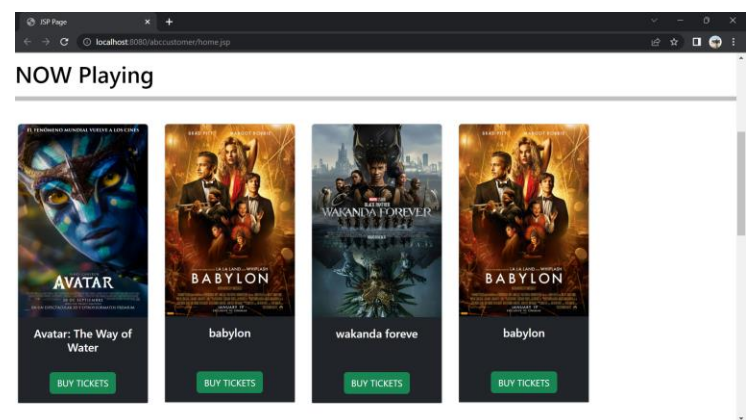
JSP Page
localhost:8080/abccustomer/home.jsp

NOW Playing

EL FENÓMENO MUNDIAL VUELVE A LOS CINES
AVATAR
Avatar: The Way of Water
BUY TICKETS

BRAD PITT MARGOT ROBBIE
BABYLON
babylon
BUY TICKETS

BLACK PANTHER
WAKANDA FOREVER
wakanda foreve
BUY TICKETS

BRAD PITT MARGOT ROBBIE
BABYLON
babylon
BUY TICKETS